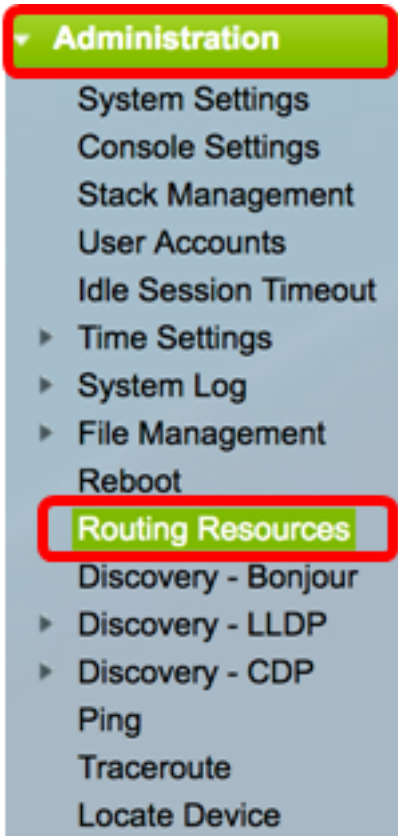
Administration
System Settings
Console Settings
Stack Management
User Accounts
Idle Session Timeout
Time Settings
System Log
File Management
Reboot
Routing Resources
Discovery - Bonjour
Discovery - LLDP
Discovery - CDP
Ping
Traceroute
Locate Device